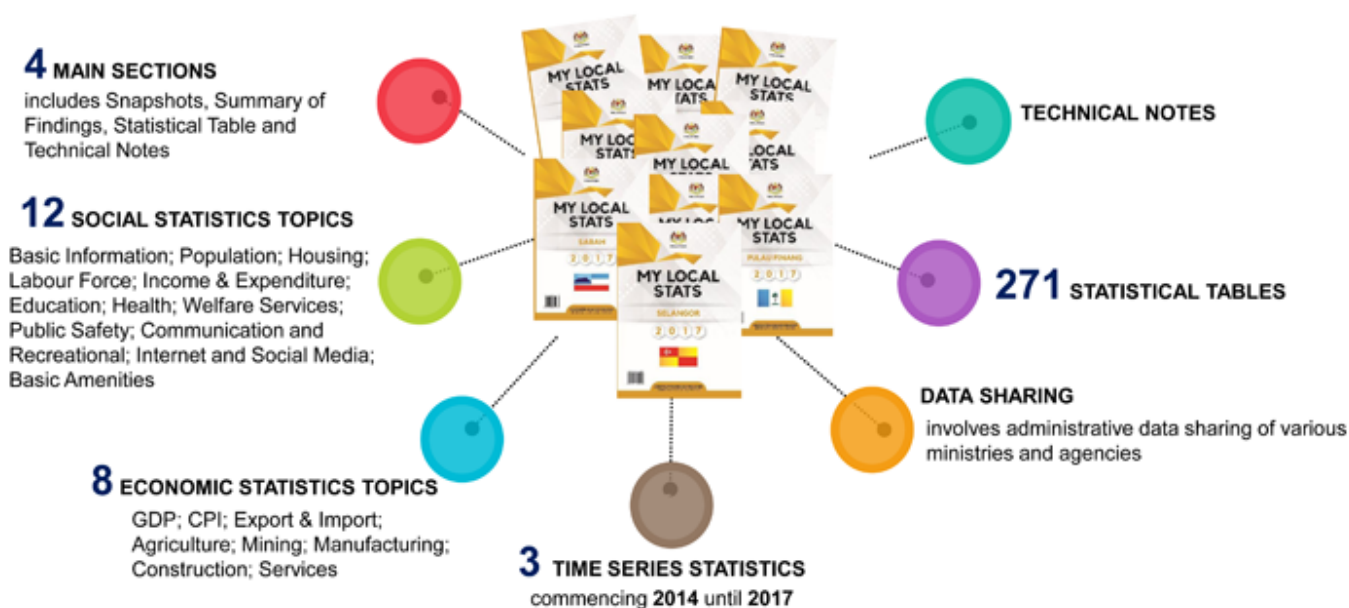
4 MAIN SECTIONS
includes Snapshots, Summary of Findings, Statistical Table and Technical Notes

12 SOCIAL STATISTICS TOPICS
Basic Information; Population; Housing; Labour Force; Income & Expenditure; Education; Health; Welfare Services; Public Safety; Communication and Recreational; Internet and Social Media; Basic Amenities

8 ECONOMIC STATISTICS TOPICS
GDP; CPI; Export & Import; Agriculture; Mining; Manufacturing; Construction; Services

MY LOCAL STATS
MY LOCAL STATS
MY LOCAL STATS
MY LOCAL STATS
MY LOCAL STATS
MY LOCAL STATS
SABAH
2017
MY LOCAL STATS
PULAU PINANG
2017
MY LOCAL STATS
SELANGOR
2017

TECHNICAL NOTES

271 STATISTICAL TABLES

DATA SHARING
involves administrative data sharing of various ministries and agencies

3 TIME SERIES STATISTICS
commencing 2014 until 2017